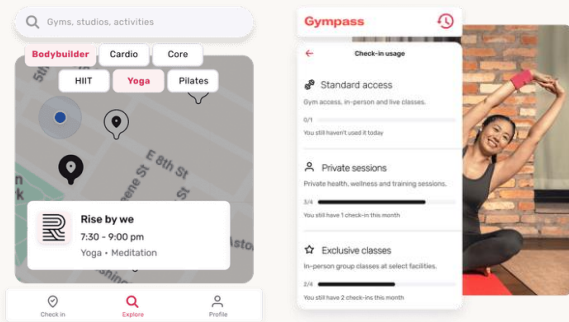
Gyms, studios, activities

Bodybuilder
Cardio
Core
HIIT
Yoga
Pilates

Rise by we
7:30 - 9:00 pm
Yoga • Meditation

Check in
Explore
Profile

Gympass

Check-in usage

Standard access
Gym access, in-person and live classes.
0/1
You still haven't used it today

Private sessions
Private health, wellness and training sessions.
3/4
You still have 1 check-in this month

Exclusive classes
In-person group classes at all select facilities.
2/4
You still have 2 check-ins this month